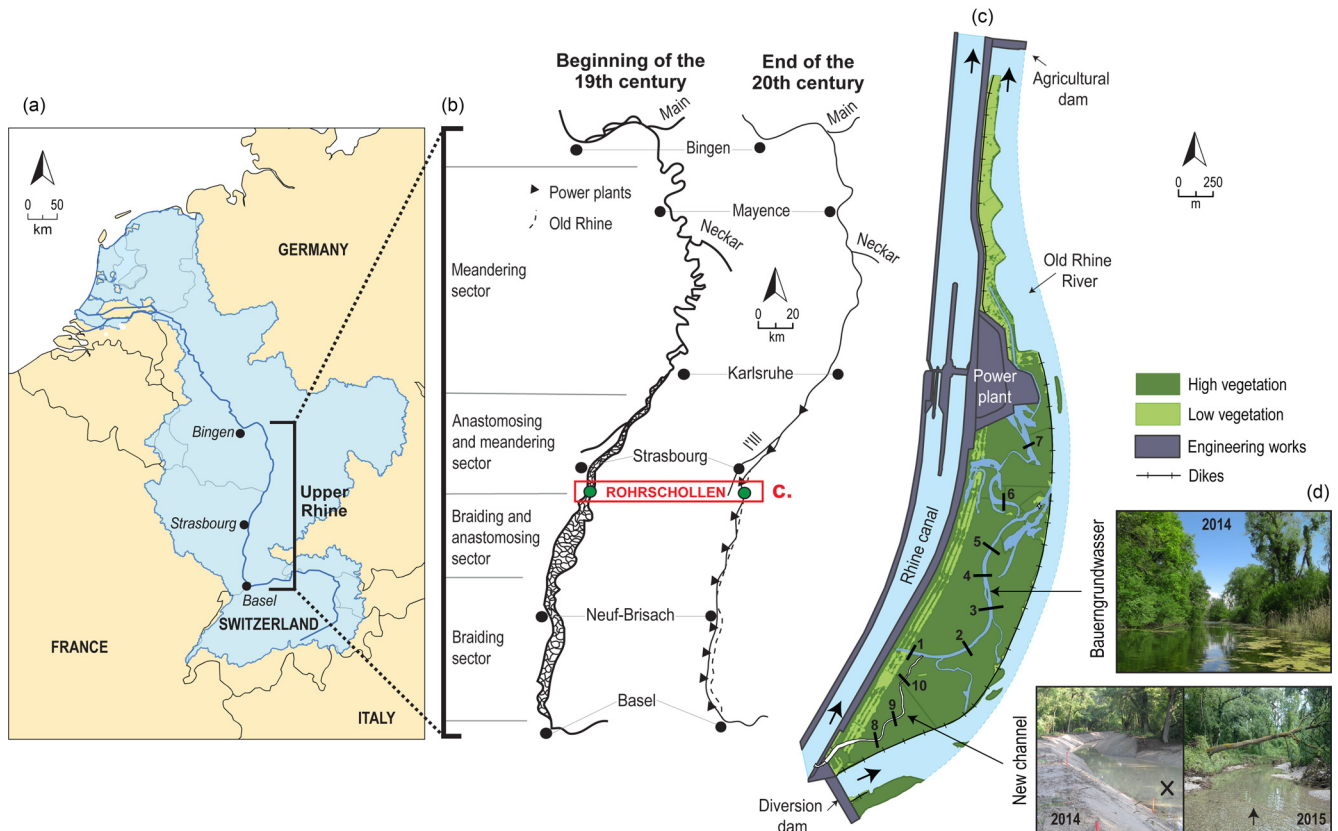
(a)

0 50
km

GERMANY

Bingen

Upper Rhine

Strasbourg

Basel

SWITZERLAND

FRANCE

ITALY

(b)

Beginning of the 19th century

End of the 20th century

Main

Main

Bingen

Power plants

Old Rhine

Mayence

Neckar

Neckar

Meandering sector

0 20
km

Karlsruhe

Anastomosing and meandering sector

Strasbourg

I'Ill

ROHRSCHOLLEN

c.

Braiding and anastomosing sector

Neuf-Brisach

Braiding sector

Basel

(c)

Agricultural dam

0 250
m

Old Rhine River

Power plant

High vegetation

Low vegetation

Engineering works

Dikes

7

6

5

4

3

2

1

10

9

8

Rhine canal

Bauerngrundwasser

New channel

Diversion dam

(d)

2014

2014

2015